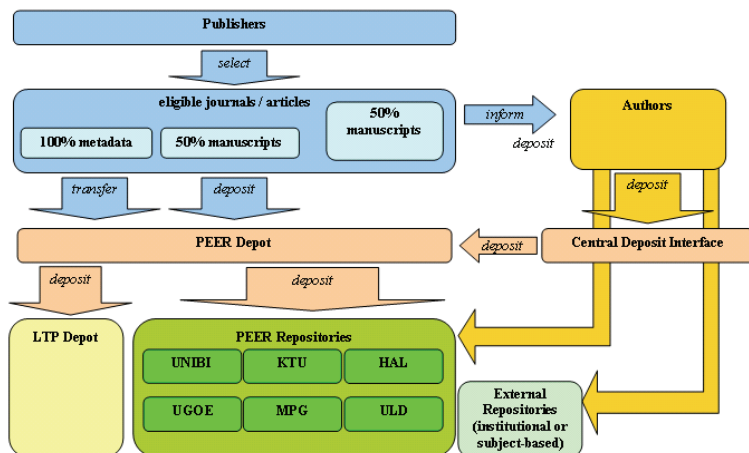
Publishers

select

eligible journals / articles

100% metadata

50% manuscripts

50% manuscripts

inform

deposit

Authors

transfer

deposit

deposit

PEER Depot

deposit

Central Deposit Interface

deposit

deposit

LTP Depot

PEER Repositories

UNIBI

KTU

HAL

UGOE

MPG

ULD

External Repositories (institutional or subject-based)